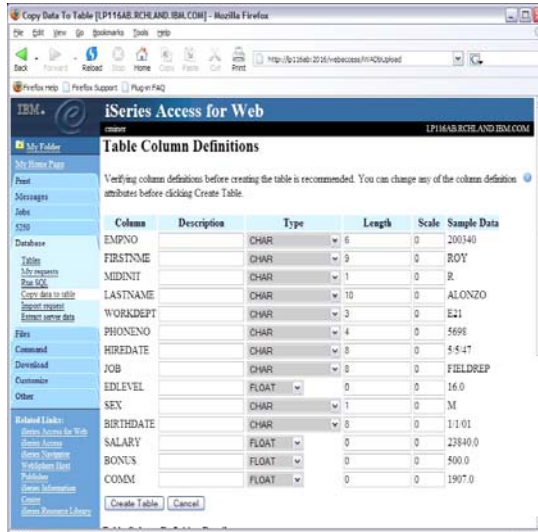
Copy Data To Table [LP116AB.RCHLAND.IBM.COM] - Mozilla Firefox

File Edit View Go Bookmarks Tools Help

Back Forward Reload Stop Home Copy Paste Cut Print

http://lp116ab:2016/webaccess/iWADbUpload

Firefox Help Firefox Support Plug-in FAQ

IBM.

iSeries Access for Web

cmmer

LP116AB.RCHLAND.IBM.COM

My Folder
My Home Page
Print
Messages
Jobs
5250
Database
Tables
My requests
Run SQL
Copy data to table
Import request
Extract server data
Files
Command
Download
Customize
Other

Related Links:
iSeries Access for Web
iSeries Access
iSeries Navigator
WebSphere Host Publisher
iSeries Information Center
iSeries Resource Library

Table Column Definitions

Verifying column definitions before creating the table is recommended. You can change any of the column definition attributes before clicking Create Table.

| Column | Description | Type | Length | Scale | Sample Data |
|---|---|---|---|---|---|
| EMPNO | | CHAR | 6 | 0 | 200340 |
| FIRSTNME | | CHAR | 9 | 0 | ROY |
| MIDINIT | | CHAR | 1 | 0 | R |
| LASTNAME | | CHAR | 10 | 0 | ALONZO |
| WORKDEPT | | CHAR | 3 | 0 | E21 |
| PHONENO | | CHAR | 4 | 0 | 5698 |
| HIREDATE | | CHAR | 8 | 0 | 5/5/47 |
| JOB | | CHAR | 8 | 0 | FIELDREP |
| EDLEVEL | | FLOAT | 0 | 0 | 16.0 |
| SEX | | CHAR | 1 | 0 | M |
| BIRTHDATE | | CHAR | 8 | 0 | 1/1/01 |
| SALARY | | FLOAT | 0 | 0 | 23840.0 |
| BONUS | | FLOAT | 0 | 0 | 500.0 |
| COMM | | FLOAT | 0 | 0 | 1907.0 |

Create Table Cancel